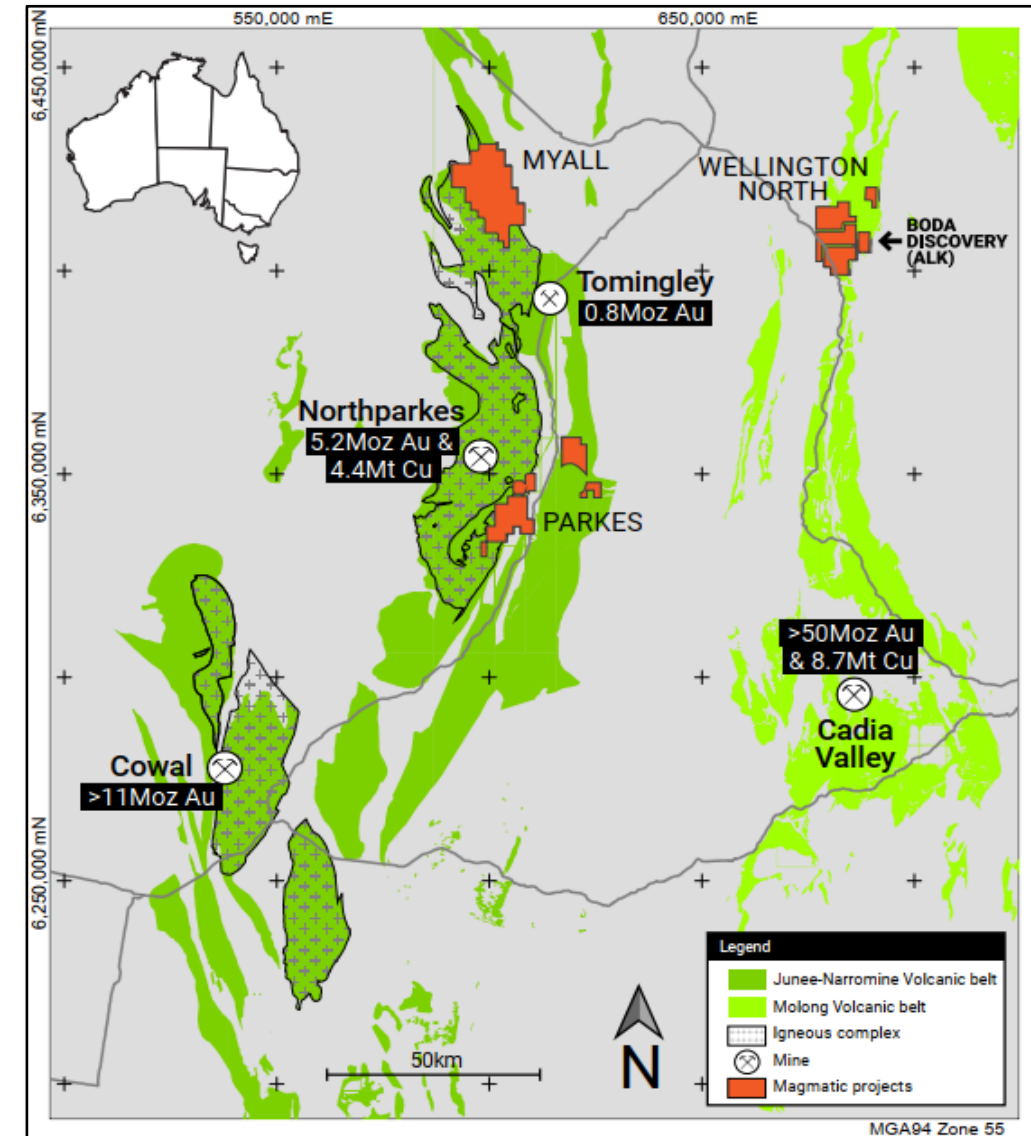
550,000 mE
650,000 mE
6,450,000 mN
6,350,000 mN
6,250,000 mN

MYALL

WELLINGTON NORTH

BODA DISCOVERY (ALK)

Tomingley
0.8Moz Au

Northparkes
5.2Moz Au &
4.4Mt Cu

PARKES

>50Moz Au
& 8.7Mt Cu

Cadia Valley

Cowal
>11Moz Au

Legend
Junee-Narromine Volcanic belt
Molong Volcanic belt
Igneous complex
Mine
Magmatic projects

50km

N

MGA94 Zone 55